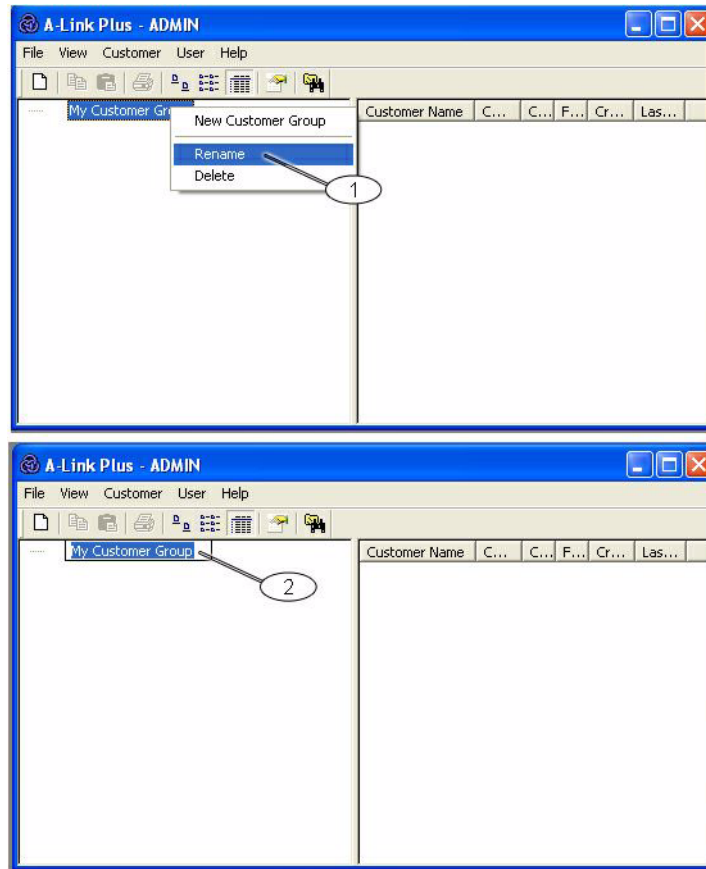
A-Link Plus - ADMIN

File View Customer User Help

My Customer Gr

New Customer Group

Rename

Delete

1

| Customer Name | C... | C... | F... | Cr... | Las... |
|---|---|---|---|---|---|

A-Link Plus - ADMIN

File View Customer User Help

My Customer Group

2

| Customer Name | C... | C... | F... | Cr... | Las... |
|---|---|---|---|---|---|